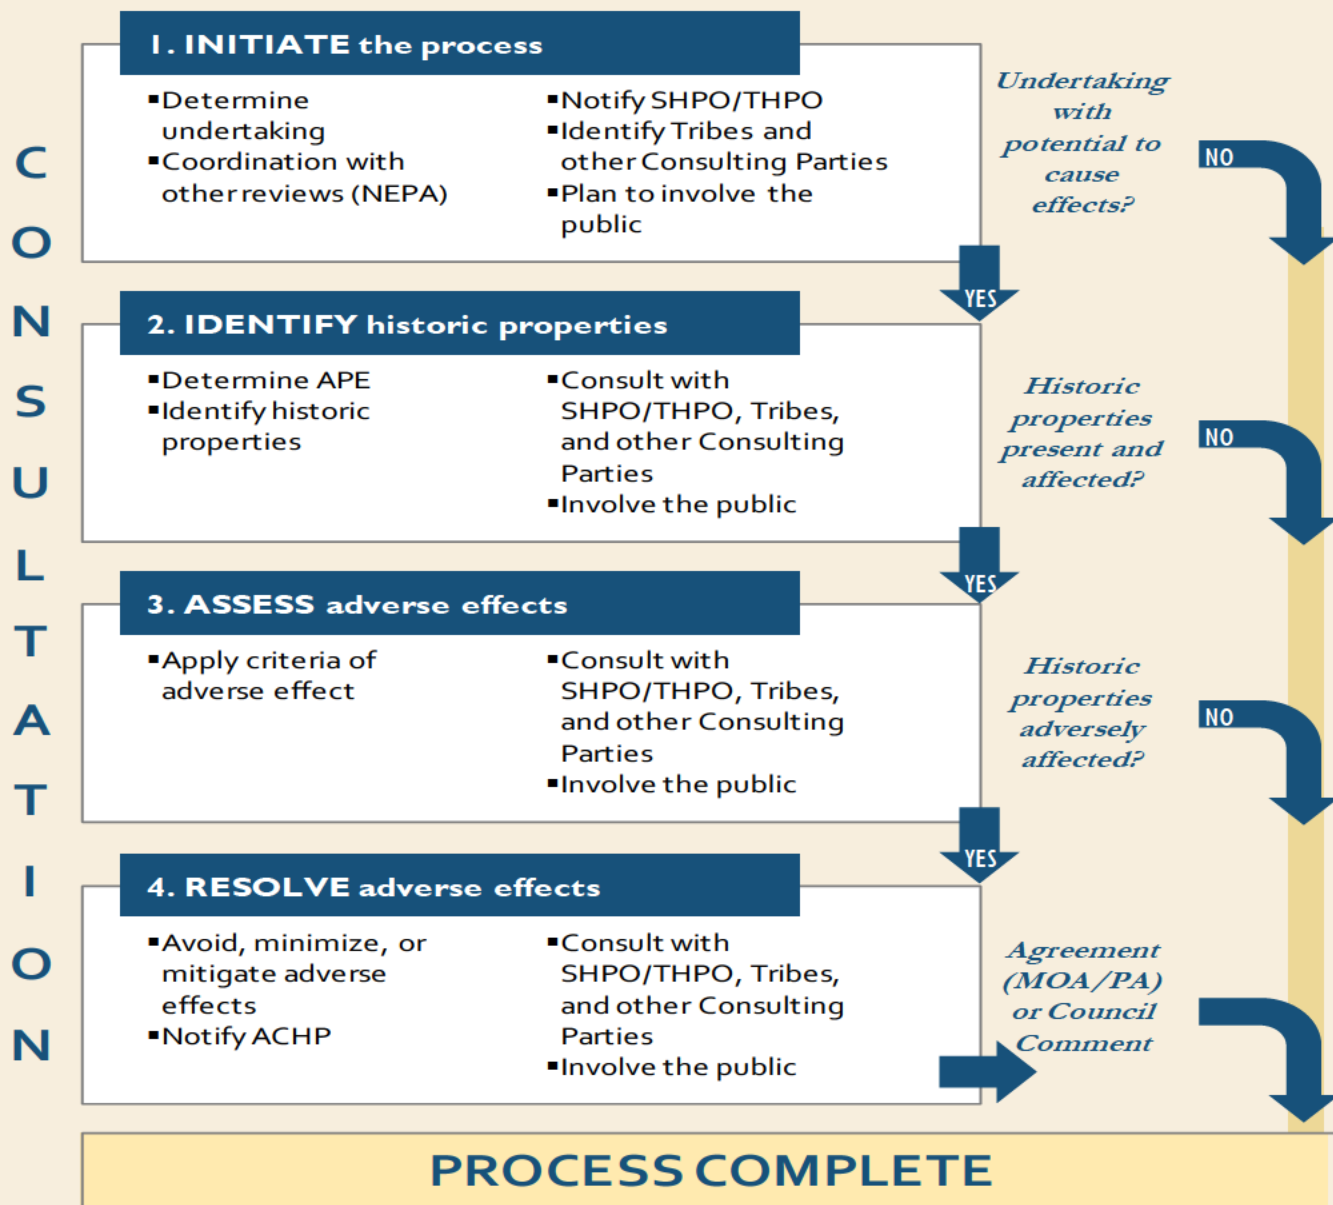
C
O
N
S
U
L
T
A
T
I
O
N

I. INITIATE the process

▪Determine undertaking
▪Coordination with other reviews (NEPA)

▪Notify SHPO/THPO
▪Identify Tribes and other Consulting Parties
▪Plan to involve the public

Undertaking with potential to cause effects?

NO

YES

2. IDENTIFY historic properties

▪Determine APE
▪Identify historic properties

▪Consult with SHPO/THPO, Tribes, and other Consulting Parties
▪Involve the public

Historic properties present and affected?

NO

YES

3. ASSESS adverse effects

▪Apply criteria of adverse effect

▪Consult with SHPO/THPO, Tribes, and other Consulting Parties
▪Involve the public

Historic properties adversely affected?

NO

YES

4. RESOLVE adverse effects

▪Avoid, minimize, or mitigate adverse effects
▪Notify ACHP

▪Consult with SHPO/THPO, Tribes, and other Consulting Parties
▪Involve the public

Agreement (MOA/PA) or Council Comment

PROCESS COMPLETE